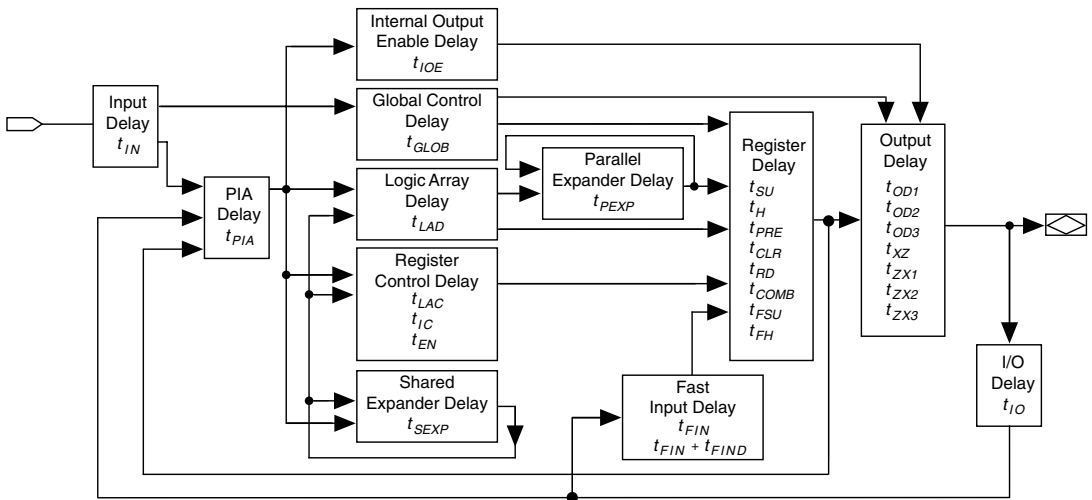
Internal Output Enable Delay $t_{IOE}$

Input Delay $t_{IN}$

Global Control Delay $t_{GLOB}$

Parallel Expander Delay $t_{PEXP}$

Register Delay $t_{SU}$ $t_{H}$ $t_{PRE}$ $t_{CLR}$ $t_{RD}$ $t_{COMB}$ $t_{FSU}$ $t_{FH}$

Output Delay $t_{OD1}$ $t_{OD2}$ $t_{OD3}$ $t_{XZ}$ $t_{ZX1}$ $t_{ZX2}$ $t_{ZX3}$

PIA Delay $t_{PIA}$

Logic Array Delay $t_{LAD}$

Register Control Delay $t_{LAC}$ $t_{IC}$ $t_{EN}$

Shared Expander Delay $t_{SEXP}$

Fast Input Delay $t_{FIN}$ $t_{FIN} + t_{FIND}$

I/O Delay $t_{IO}$